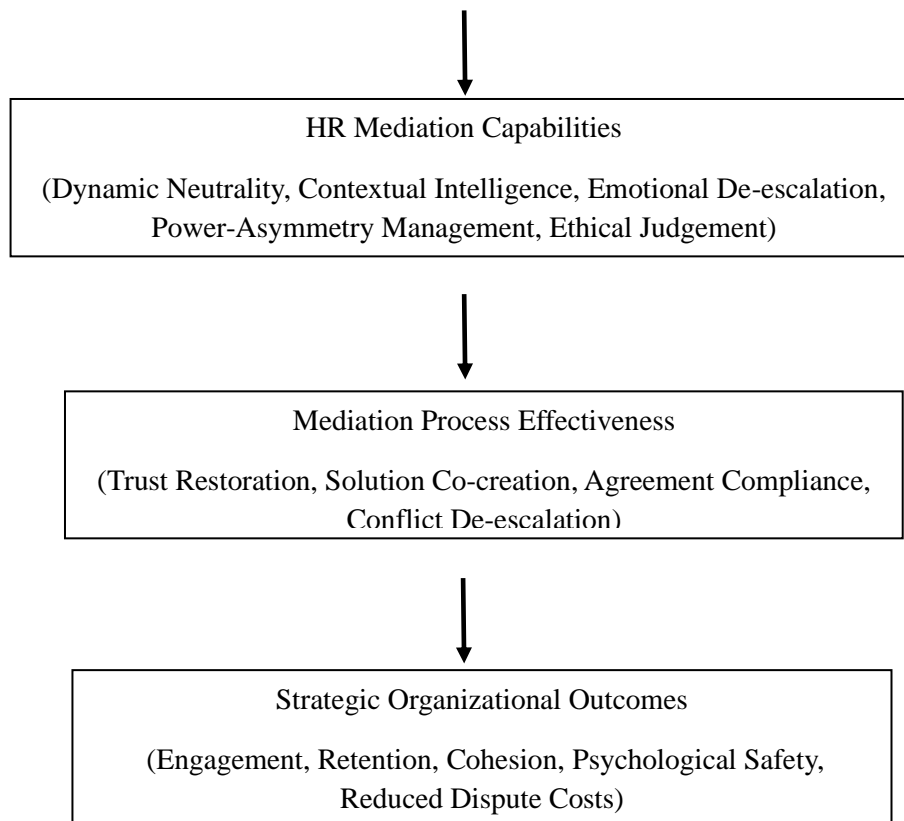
HR Mediation Capabilities

(Dynamic Neutrality, Contextual Intelligence, Emotional De-escalation, Power-Asymmetry Management, Ethical Judgement)

Mediation Process Effectiveness

(Trust Restoration, Solution Co-creation, Agreement Compliance, Conflict De-escalation)

Strategic Organizational Outcomes

(Engagement, Retention, Cohesion, Psychological Safety, Reduced Dispute Costs)